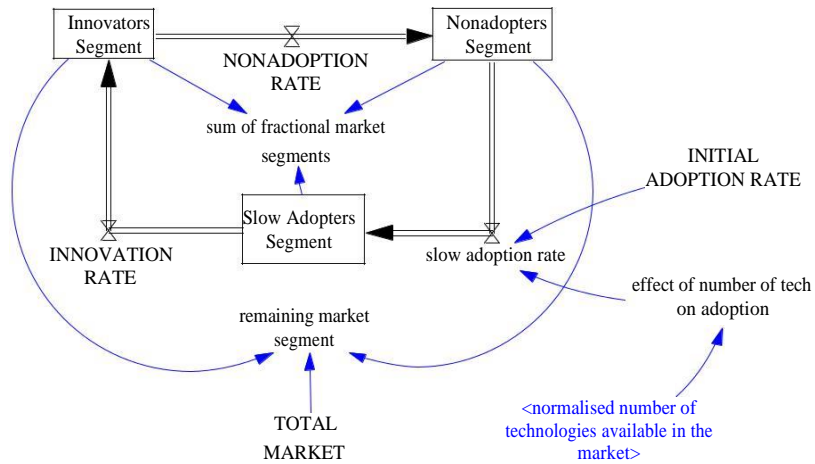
Innovators Segment

NONADOPTION RATE

Nonadopters Segment

sum of fractional market segments

INITIAL ADOPTION RATE

Slow Adopters Segment

INNOVATION RATE

slow adoption rate

effect of number of tech on adoption

remaining market segment

TOTAL MARKET

<normalised number of technologies available in the market>